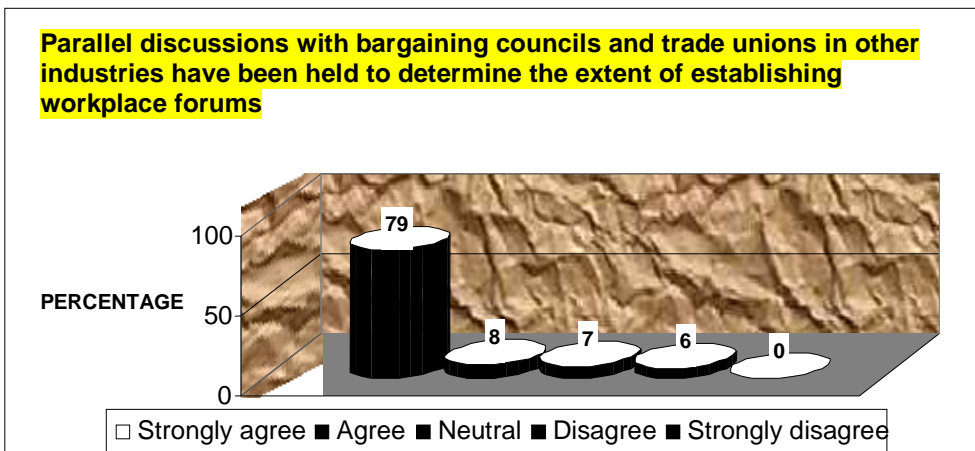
Parallel discussions with bargaining councils and trade unions in other industries have been held to determine the extent of establishing workplace forums

100
50
0
PERCENTAGE
79
8
7
6
0

□ Strongly agree ■ Agree ■ Neutral ■ Disagree ■ Strongly disagree